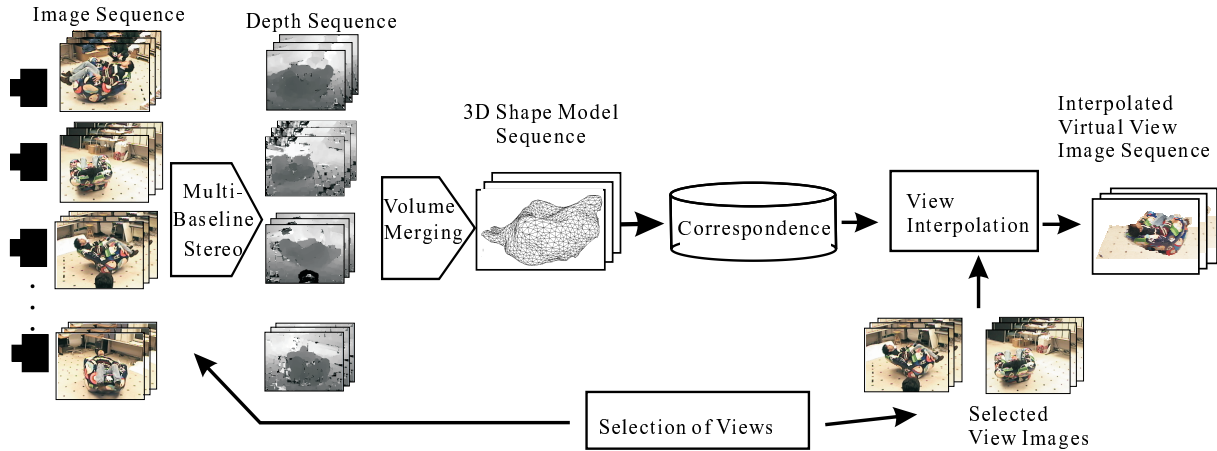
Image Sequence

Depth Sequence

Multi-Baseline Stereo

Volume Merging

3D Shape Model Sequence

Correspondence

View Interpolation

Interpolated Virtual View Image Sequence

Selection of Views

Selected View Images